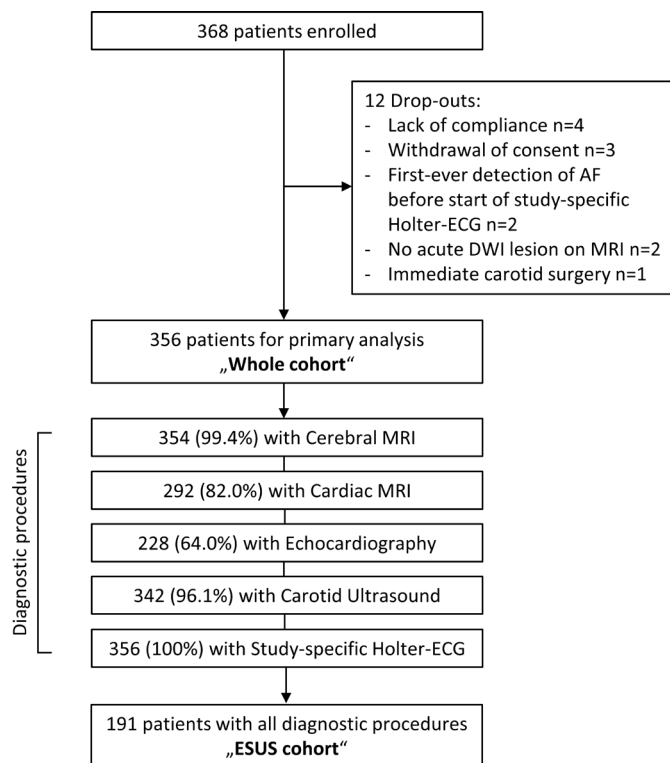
368 patients enrolled

12 Drop-outs:
- Lack of compliance n=4
- Withdrawal of consent n=3
- First-ever detection of AF before start of study-specific Holter-ECG n=2
- No acute DWI lesion on MRI n=2
- Immediate carotid surgery n=1

356 patients for primary analysis „Whole cohort“

Diagnostic procedures

354 (99.4%) with Cerebral MRI

292 (82.0%) with Cardiac MRI

228 (64.0%) with Echocardiography

342 (96.1%) with Carotid Ultrasound

356 (100%) with Study-specific Holter-ECG

191 patients with all diagnostic procedures „ESUS cohort“